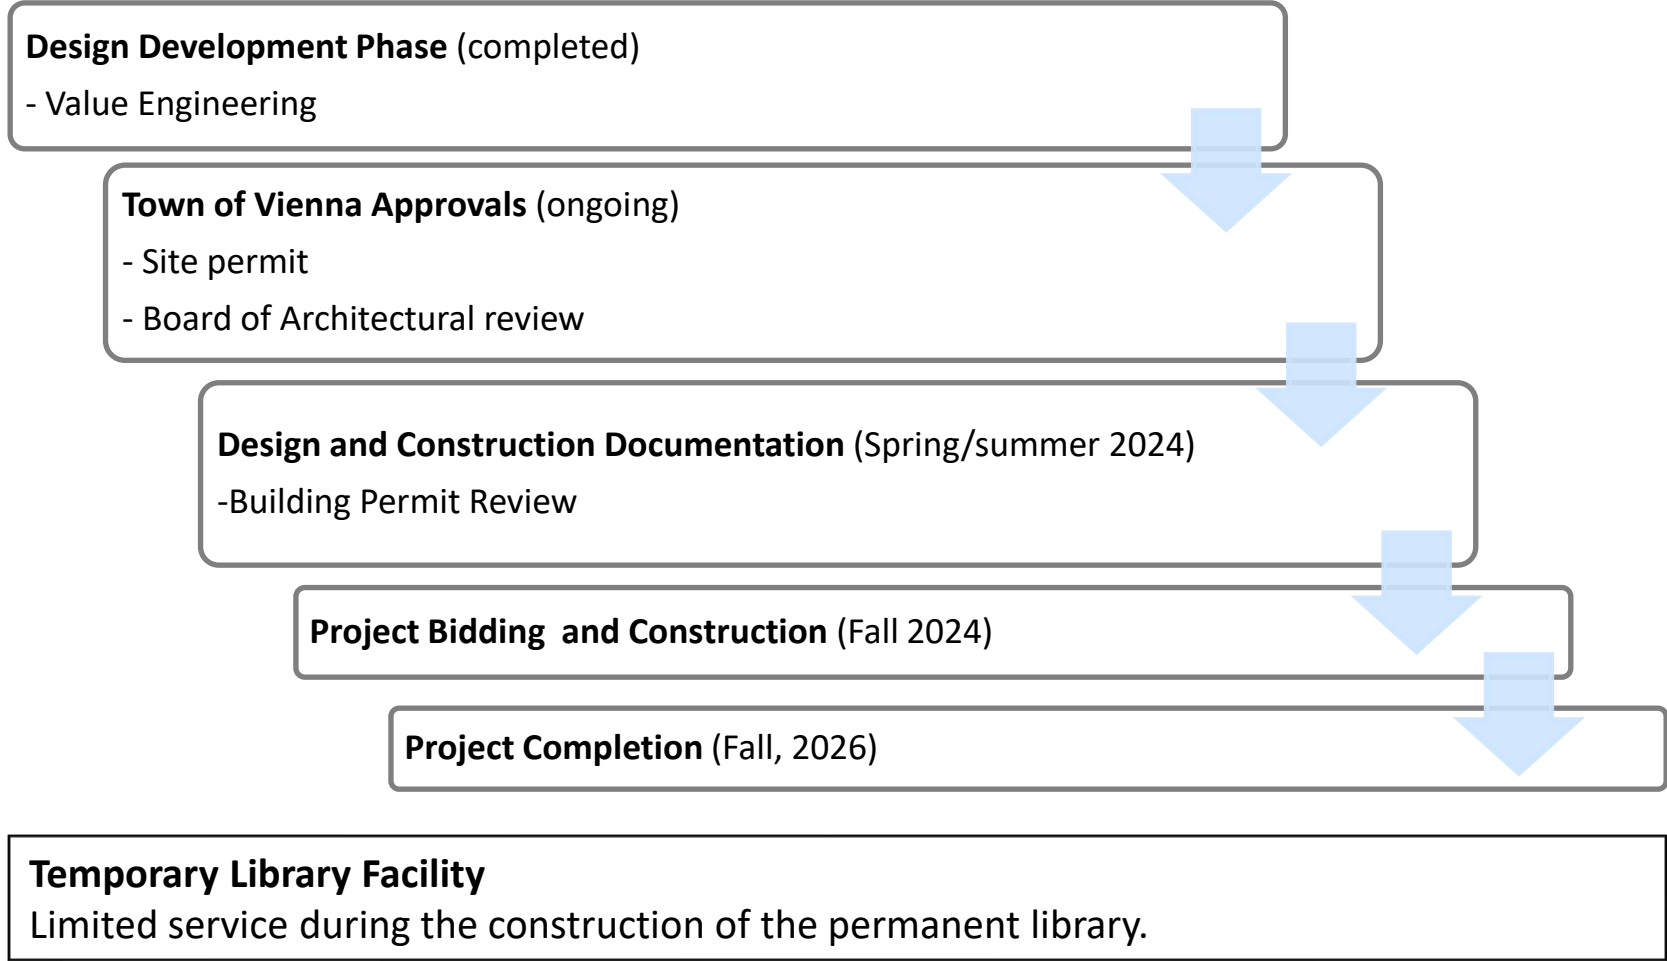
**Design Development Phase** (completed)
- Value Engineering

**Town of Vienna Approvals** (ongoing)
- Site permit
- Board of Architectural review

**Design and Construction Documentation** (Spring/summer 2024)
-Building Permit Review

**Project Bidding and Construction** (Fall 2024)

**Project Completion** (Fall, 2026)

**Temporary Library Facility**
Limited service during the construction of the permanent library.